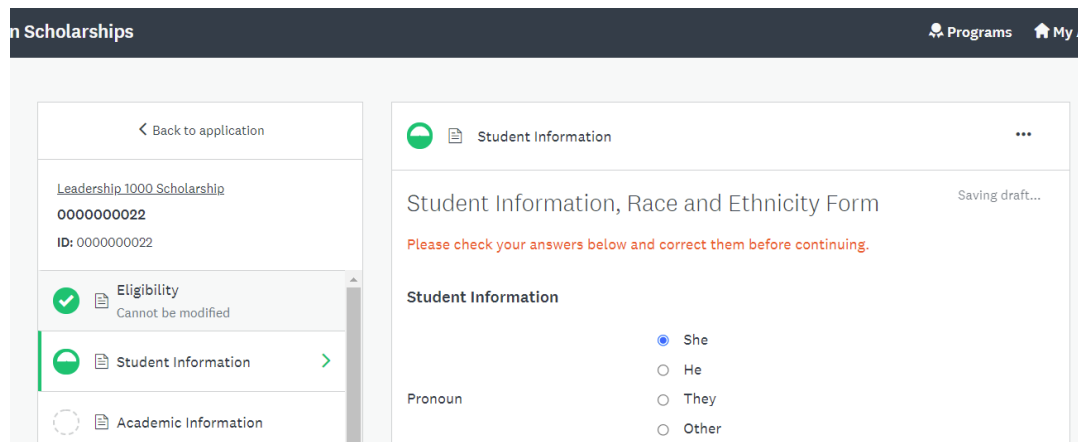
n Scholarships

Programs My

< Back to application

Leadership 1000 Scholarship
0000000022
ID: 0000000022

Eligibility
Cannot be modified

Student Information

Academic Information

Student Information

...

Student Information, Race and Ethnicity Form

Saving draft...

Please check your answers below and correct them before continuing.

Student Information

Pronoun

She
He
They
Other